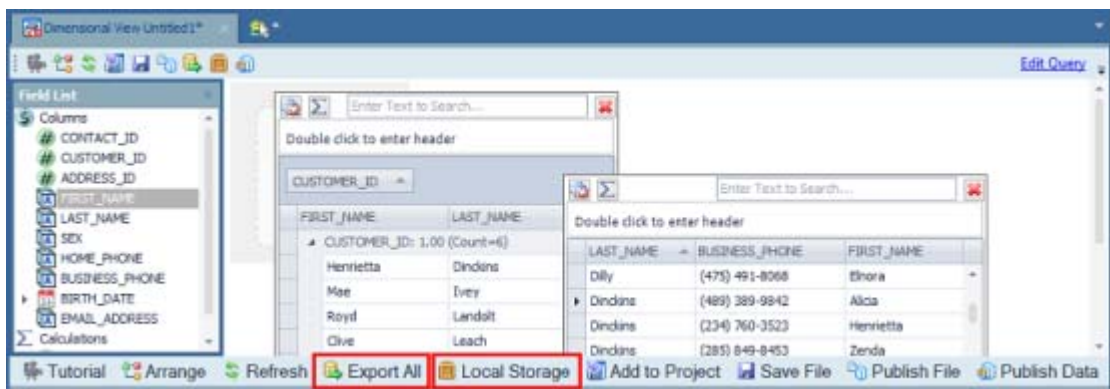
Dimensional View Untitled1*

Edit Query

Field List

Columns

CONTACT_ID

CUSTOMER_ID

ADDRESS_ID

FIRST_NAME

LAST_NAME

SEX

HOME_PHONE

BUSINESS_PHONE

BIRTH_DATE

EMAIL_ADDRESS

Calculations

Enter Text to Search...

Double click to enter header

CUSTOMER_ID

| FIRST_NAME | LAST_NAME |
|---|---|
| CUSTOMER_ID: 1.00 (Count=6) | |
| Henrietta | Dinckins |
| Mae | Ivey |
| Royd | Landolt |
| Clive | Leach |

Enter Text to Search...

Double click to enter header

| LAST_NAME | BUSINESS_PHONE | FIRST_NAME |
|---|---|---|
| Dilly | (475) 491-8068 | Elnora |
| Dinckins | (489) 389-9842 | Alicia |
| Dinckins | (234) 760-3523 | Henrietta |
| Dinckins | (285) 849-8453 | Zenda |

Tutorial Arrange Refresh Export All Local Storage Add to Project Save File Publish File Publish Data